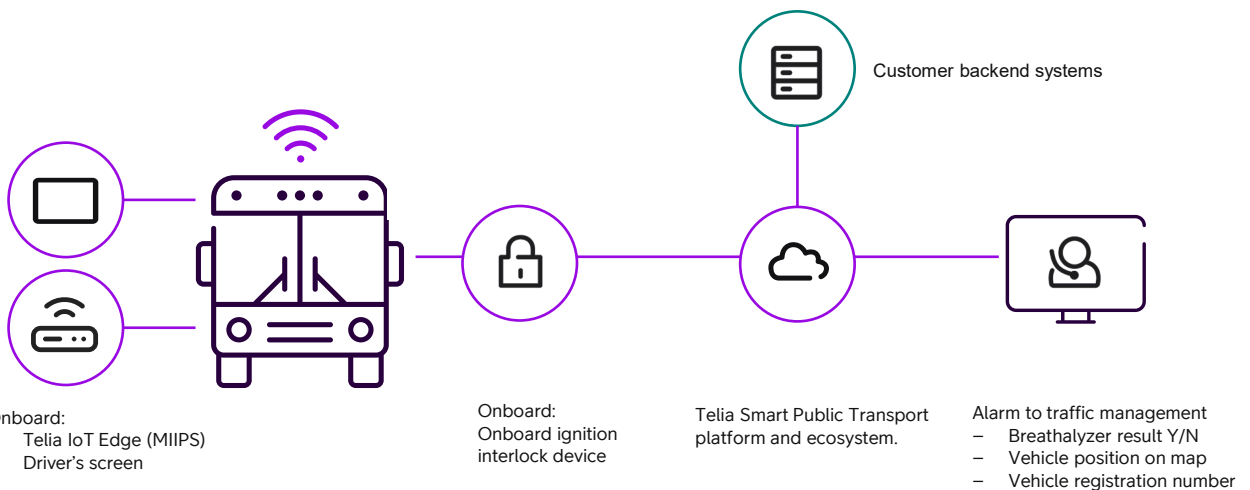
Customer backend systems

nboard:
Telia IoT Edge (MIIPS)
Driver's screen

Onboard:
Onboard ignition interlock device

Telia Smart Public Transport platform and ecosystem.

Alarm to traffic management
– Breathalyzer result Y/N
– Vehicle position on map
– Vehicle registration number